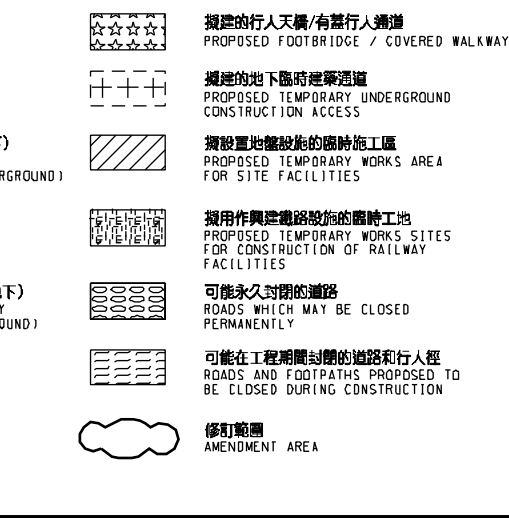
T)

RGROUND)

下)
Y
OUND)

擬建的行人天橋/有蓋行人通道
PROPOSED FOOTBRIDGE / COVERED WALKWAY

擬建的地下臨時建築通道
PROPOSED TEMPORARY UNDERGROUND CONSTRUCTION ACCESS

擬設置地盤設施的臨時施工區
PROPOSED TEMPORARY WORKS AREA FOR SITE FACILITIES

擬用作興建鐵路設施的臨時工地
PROPOSED TEMPORARY WORKS SITES FOR CONSTRUCTION OF RAILWAY FACILITIES

可能永久封閉的道路
ROADS WHICH MAY BE CLOSED PERMANENTLY

可能在工程期間封閉的道路和行人徑
ROADS AND FOOTPATHS PROPOSED TO BE CLOSED DURING CONSTRUCTION

修訂範圍
AMENDMENT AREA